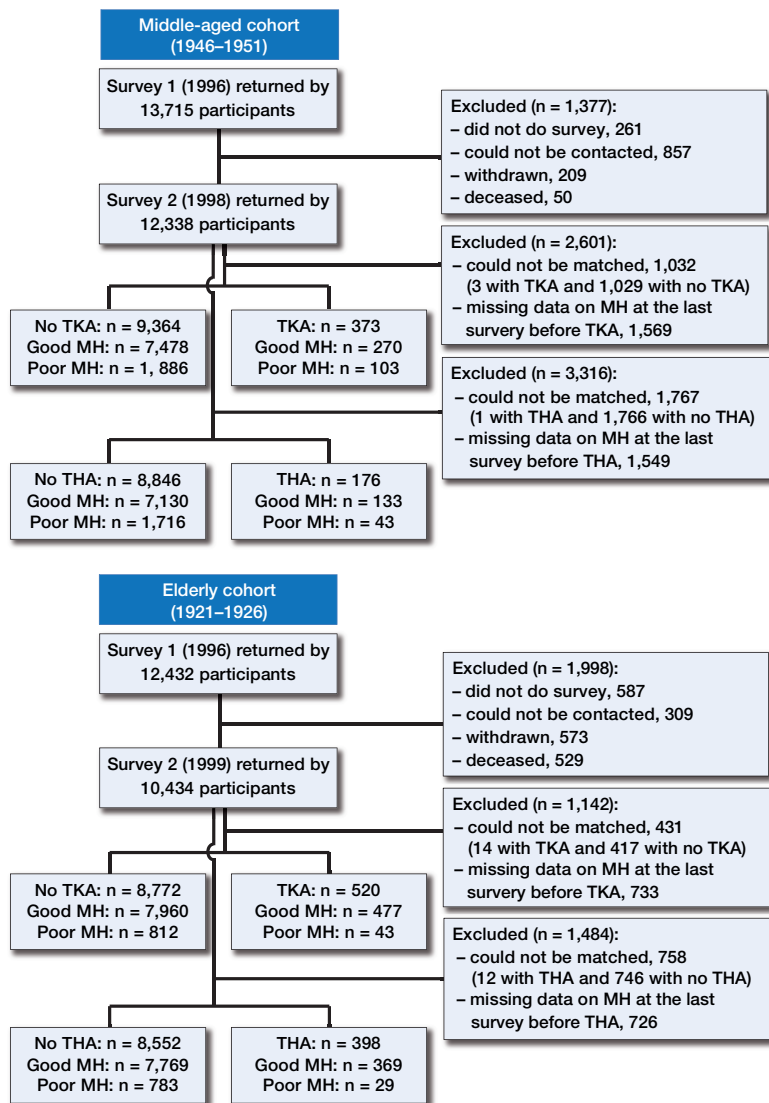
Middle-aged cohort (1946–1951)

Survey 1 (1996) returned by 13,715 participants

Excluded (n = 1,377):
– did not do survey, 261
– could not be contacted, 857
– withdrawn, 209
– deceased, 50

Survey 2 (1998) returned by 12,338 participants

Excluded (n = 2,601):
– could not be matched, 1,032 (3 with TKA and 1,029 with no TKA)
– missing data on MH at the last survery before TKA, 1,569

No TKA: n = 9,364
Good MH: n = 7,478
Poor MH: n = 1, 886

TKA: n = 373
Good MH: n = 270
Poor MH: n = 103

Excluded (n = 3,316):
– could not be matched, 1,767 (1 with THA and 1,766 with no THA)
– missing data on MH at the last survey before THA, 1,549

No THA: n = 8,846
Good MH: n = 7,130
Poor MH: n = 1,716

THA: n = 176
Good MH: n = 133
Poor MH: n = 43

Elderly cohort (1921–1926)

Survey 1 (1996) returned by 12,432 participants

Excluded (n = 1,998):
– did not do survey, 587
– could not be contacted, 309
– withdrawn, 573
– deceased, 529

Survey 2 (1999) returned by 10,434 participants

Excluded (n = 1,142):
– could not be matched, 431 (14 with TKA and 417 with no TKA)
– missing data on MH at the last survery before TKA, 733

No TKA: n = 8,772
Good MH: n = 7,960
Poor MH: n = 812

TKA: n = 520
Good MH: n = 477
Poor MH: n = 43

Excluded (n = 1,484):
– could not be matched, 758 (12 with THA and 746 with no THA)
– missing data on MH at the last survey before THA, 726

No THA: n = 8,552
Good MH: n = 7,769
Poor MH: n = 783

THA: n = 398
Good MH: n = 369
Poor MH: n = 29